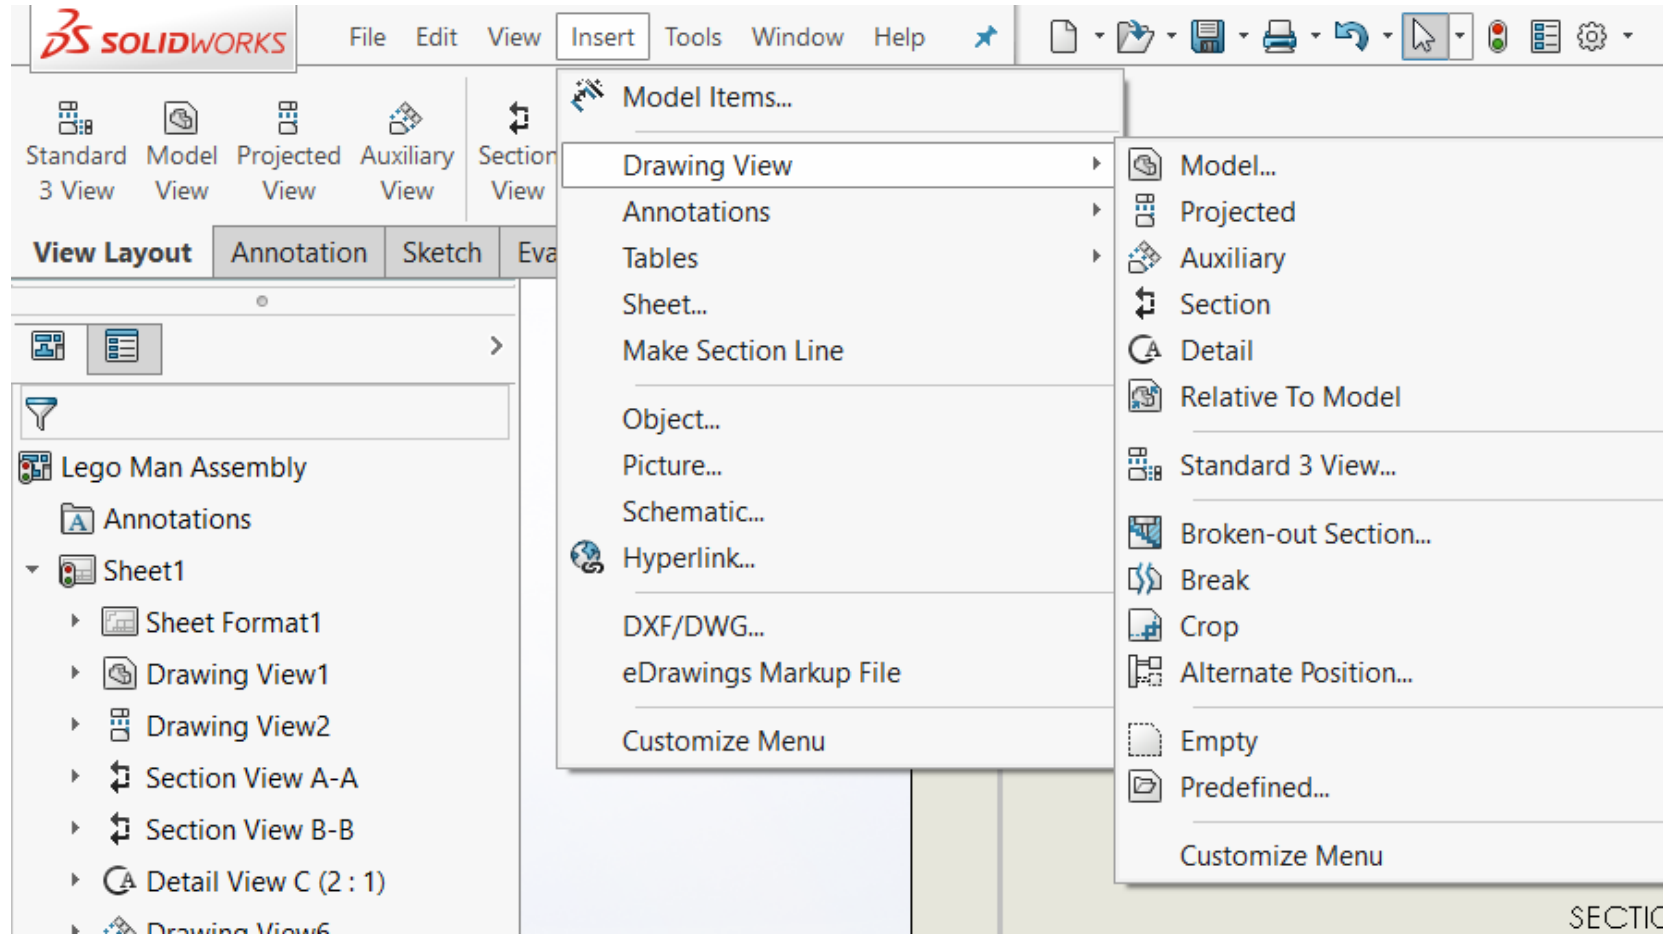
SOLIDWORKS File Edit View Insert Tools Window Help

Standard 3 View
Model View
Projected View
Auxiliary View
Section View

View Layout | Annotation | Sketch | Eva

Lego Man Assembly
Annotations
Sheet1
Sheet Format1
Drawing View1
Drawing View2
Section View A-A
Section View B-B
Detail View C (2 : 1)
Drawing View6

Model Items...
Drawing View
Annotations
Tables
Sheet...
Make Section Line
Object...
Picture...
Schematic...
Hyperlink...
DXF/DWG...
eDrawings Markup File
Customize Menu

Model...
Projected
Auxiliary
Section
Detail
Relative To Model
Standard 3 View...
Broken-out Section...
Break
Crop
Alternate Position...
Empty
Predefined...
Customize Menu

SECTIO